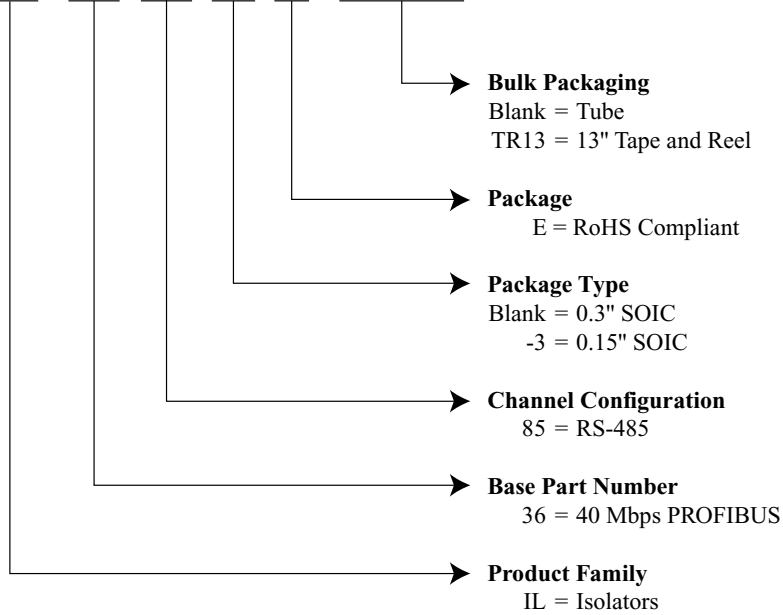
Bulk Packaging
Blank = Tube
TR13 = 13" Tape and Reel

Package
E = RoHS Compliant

Package Type
Blank = 0.3" SOIC
-3 = 0.15" SOIC

Channel Configuration
85 = RS-485

Base Part Number
36 = 40 Mbps PROFIBUS

Product Family
IL = Isolators